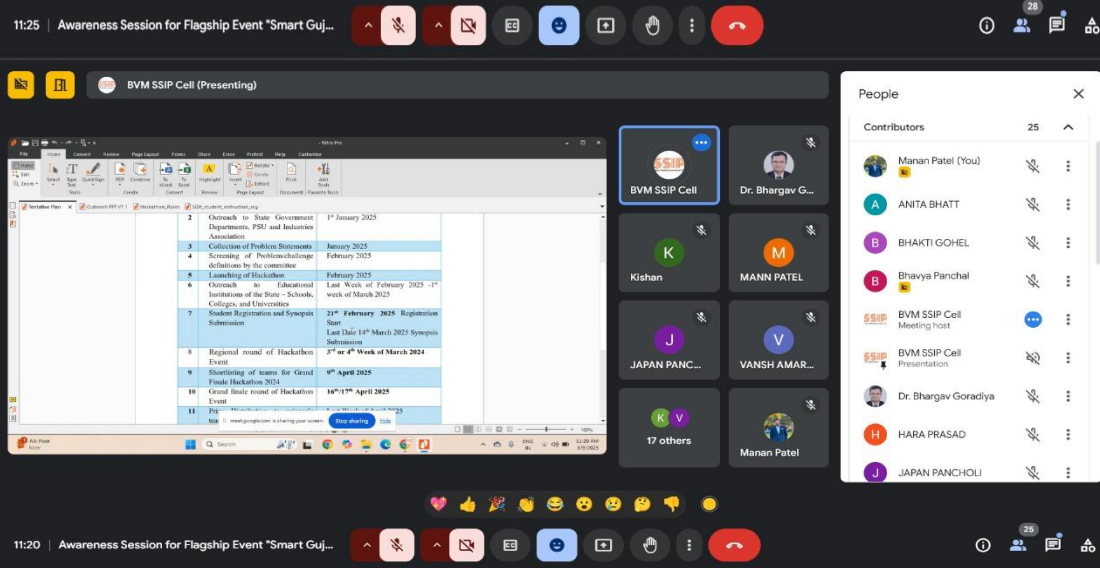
11:25 Awareness Session for Flagship Event "Smart Guj...

28

BVM SSIP Cell (Presenting)

People

Contributors 25

Manan Patel (You)

ANITA BHATT

BHAKTI GOHEL

Bhavya Panchal

BVM SSIP Cell
Meeting host

BVM SSIP Cell
Presentation

Dr. Bhargav Goradiya

HARA PRASAD

JAPAN PANCHOLI

BVM SSIP Cell

Dr. Bhargav G...

Kishan

MANN PATEL

JAPAN PANC...

VANSH AMAR...

17 others

Manan Patel

File Home Convert Review Page Layout Forms Share Editor Protect Help Customize

Tentative Plan Outreach PPT V1 1 Hackathon_Rules SGH_student_instruction_eng

| 2 | Outreach to State Government Departments, PSU and Industries Association | 1st January 2025 |
|---|---|---|
| 3 | Collection of Problem Statements | January 2025 |
| 4 | Screening of Problem/challenge definitions by the committee | February 2025 |
| 5 | Launching of Hackathon | February 2025 |
| 6 | Outreach to Educational Institutions of the State – Schools, Colleges, and Universities | Last Week of February 2025 -1st week of March 2025 |
| 7 | Student Registration and Synopsis Submission | 21st February 2025 Registration Start Last Date 14th March 2025 Synopsis Submission |
| 8 | Regional round of Hackathon Event | 3rd or 4th Week of March 2024 |
| 9 | Shortlisting of teams for Grand Finale Hackathon 2024 | 9th April 2025 |
| 10 | Grand finale round of Hackathon Event | 16th/17th April 2025 |
| 11 | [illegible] | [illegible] |

meet.google.com is sharing your screen. Stop sharing Hide

11:20 Awareness Session for Flagship Event "Smart Guj...

25